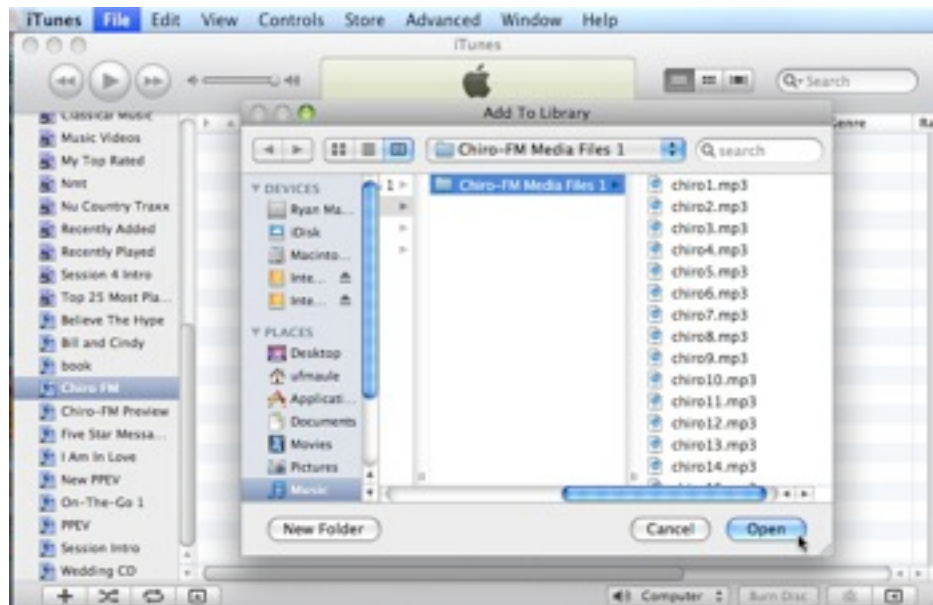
iTunes File Edit View Controls Store Advanced Window Help

iTunes

Q Search

Classical Music
Music Videos
My Top Rated
Nmt
Nu Country Traxx
Recently Added
Recently Played
Session 4 Intro
Top 25 Most Pla...
Believe The Hype
Bill and Cindy
book
Chiro FM
Chiro-FM Preview
Five Star Messa...
I Am In Love
New PPEV
On-The-Go 1
PPEV
Session Intro
Wedding CD

Genre

Add To Library

Chiro-FM Media Files 1

Q search

DEVICES
Ryan Ma...
iDisk
Macinto...
Inte...
Inte...

PLACES
Desktop
ufmaule
Applicati...
Documents
Movies
Pictures
Music

Chiro-FM Media Files 1

chiro1.mp3
chiro2.mp3
chiro3.mp3
chiro4.mp3
chiro5.mp3
chiro6.mp3
chiro7.mp3
chiro8.mp3
chiro9.mp3
chiro10.mp3
chiro11.mp3
chiro12.mp3
chiro13.mp3
chiro14.mp3

New Folder

Cancel

Open

Computer

Burn Disc